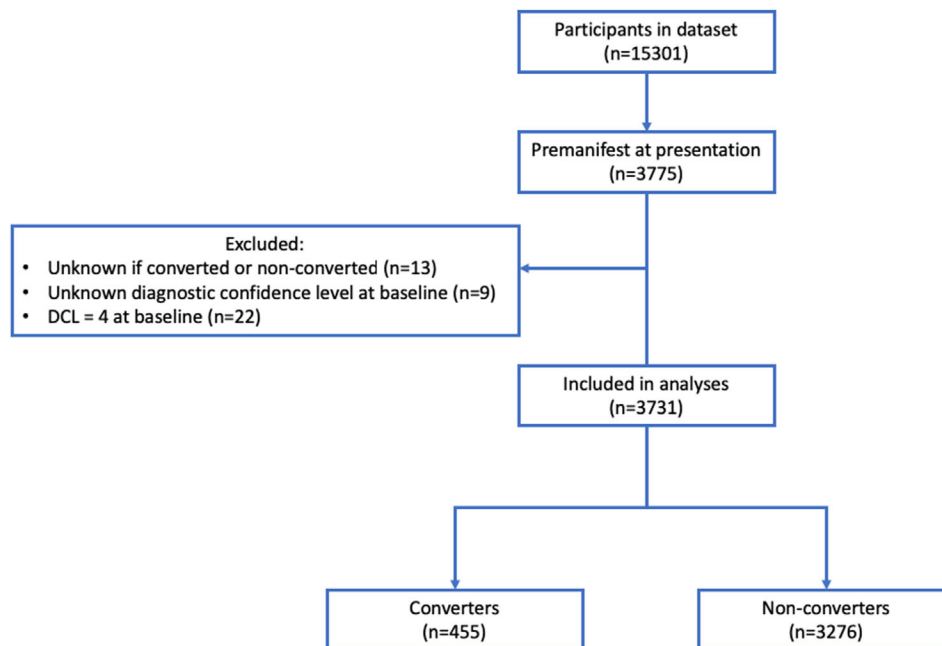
Participants in dataset
(n=15301)

Premanifest at presentation
(n=3775)

Excluded:
• Unknown if converted or non-converted (n=13)
• Unknown diagnostic confidence level at baseline (n=9)
• DCL = 4 at baseline (n=22)

Included in analyses
(n=3731)

Converters
(n=455)

Non-converters
(n=3276)